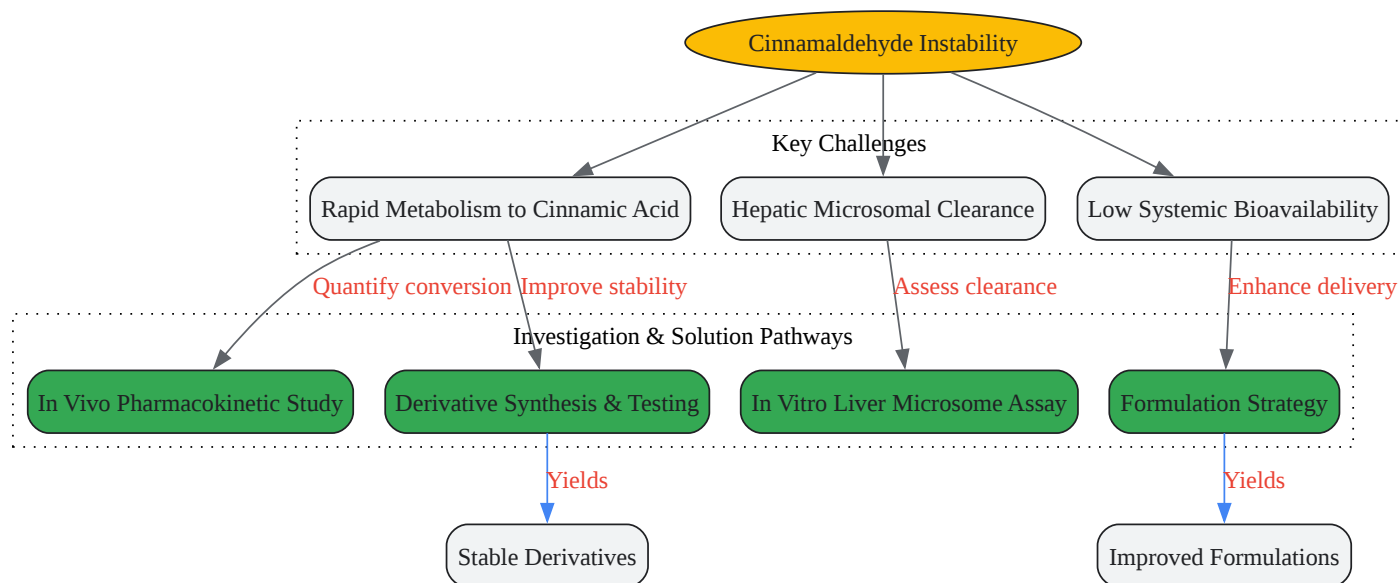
Cinnamaldehyde Instability

Key Challenges

Rapid Metabolism to Cinnamic Acid

Hepatic Microsomal Clearance

Low Systemic Bioavailability

Quantify conversion

Improve stability

Assess clearance

Enhance delivery

Investigation & Solution Pathways

In Vivo Pharmacokinetic Study

Derivative Synthesis & Testing

In Vitro Liver Microsome Assay

Formulation Strategy

Yields

Yields

Stable Derivatives

Improved Formulations